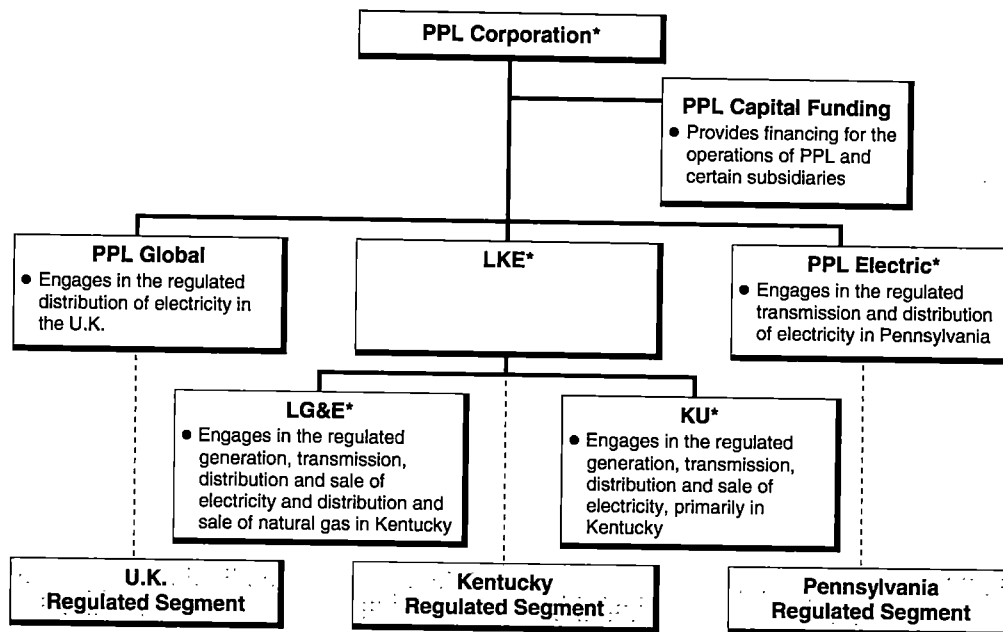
PPL Corporation*

PPL Capital Funding
• Provides financing for the operations of PPL and certain subsidiaries

PPL Global
• Engages in the regulated distribution of electricity in the U.K.

LKE*

PPL Electric*
• Engages in the regulated transmission and distribution of electricity in Pennsylvania

LG&E*
• Engages in the regulated generation, transmission, distribution and sale of electricity and distribution and sale of natural gas in Kentucky

KU*
• Engages in the regulated generation, transmission, distribution and sale of electricity, primarily in Kentucky

U.K. Regulated Segment

Kentucky Regulated Segment

Pennsylvania Regulated Segment